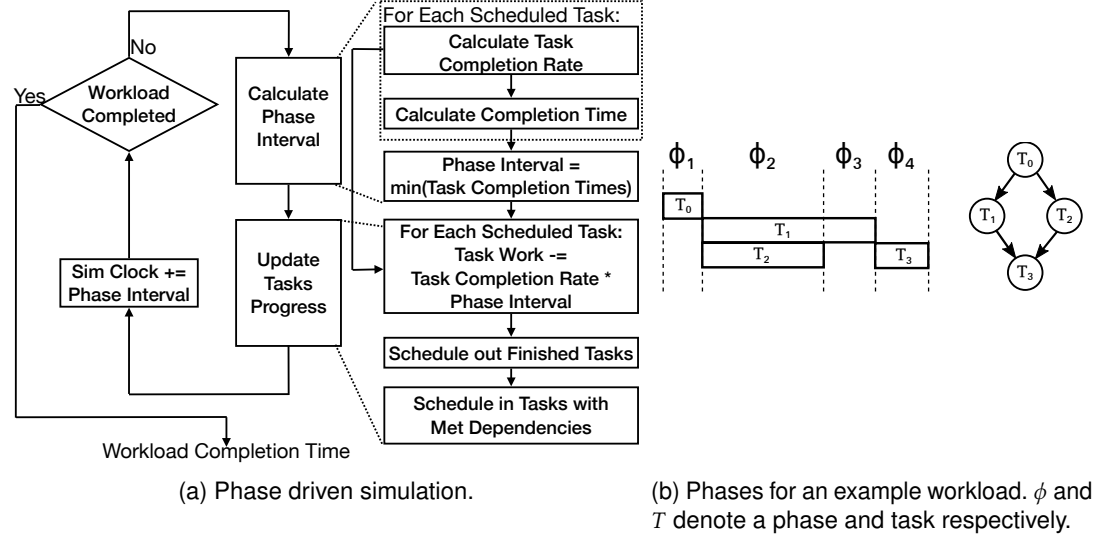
No

Yes

Workload Completed

Calculate Phase Interval

Update Tasks Progress

Sim Clock += Phase Interval

For Each Scheduled Task:

Calculate Task Completion Rate

Calculate Completion Time

Phase Interval = min(Task Completion Times)

For Each Scheduled Task: Task Work -= Task Completion Rate * Phase Interval

Schedule out Finished Tasks

Schedule in Tasks with Met Dependencies

Workload Completion Time

$\phi_1$ $\phi_2$ $\phi_3$ $\phi_4$

$T_0$

$T_1$

$T_2$

$T_3$

$T_0$

$T_1$ $T_2$

$T_3$

(a) Phase driven simulation.

(b) Phases for an example workload. $\phi$ and $T$ denote a phase and task respectively.